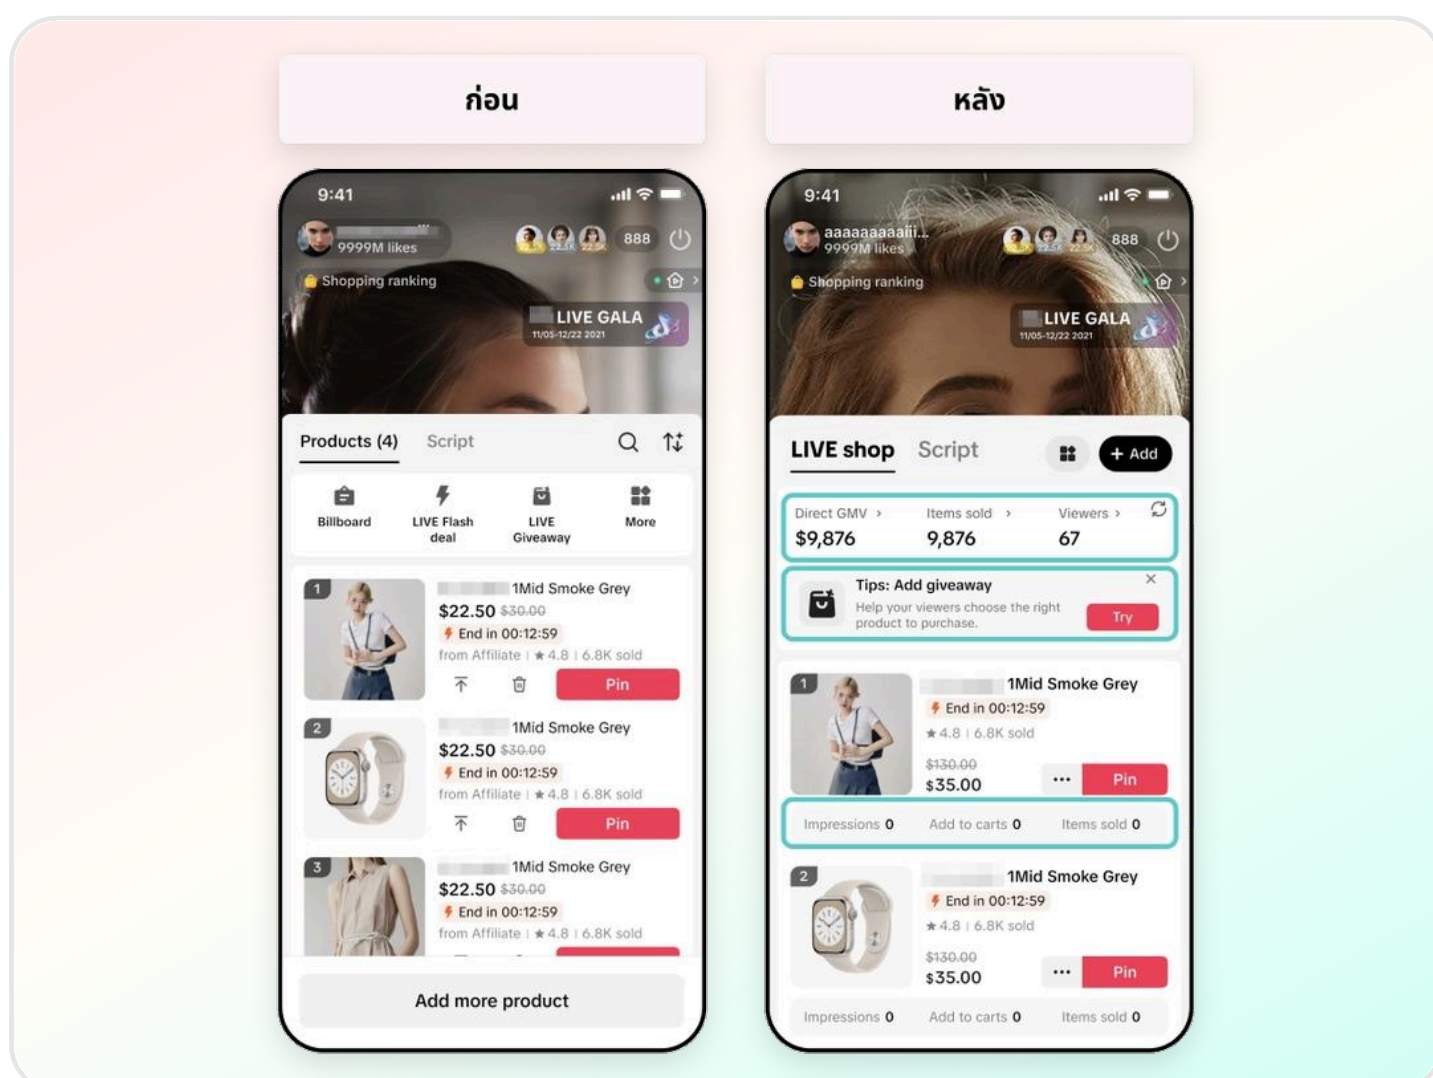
ก่อน

9:41

9999M likes

888

Shopping ranking

LIVE GALA
11/05-12/22 2021

Products (4) Script

Billboard
LIVE Flash deal
LIVE Giveaway
More

1
1Mid Smoke Grey
$22.50 $30.00
End in 00:12:59
from Affiliate | ★4.8 | 6.8K sold
Pin

2
1Mid Smoke Grey
$22.50 $30.00
End in 00:12:59
from Affiliate | ★4.8 | 6.8K sold
Pin

3
1Mid Smoke Grey
$22.50 $30.00
End in 00:12:59
from Affiliate | ★4.8 | 6.8K sold

Add more product

หลัง

9:41

aaaaaaaaaiii...
9999M likes

888

Shopping ranking

LIVE GALA
11/05-12/22 2021

LIVE shop Script

+ Add

Direct GMV > Items sold > Viewers >
$9,876 9,876 67

Tips: Add giveaway
Help your viewers choose the right product to purchase.
Try

1
1Mid Smoke Grey
End in 00:12:59
★4.8 | 6.8K sold
$130.00
$35.00
Pin

Impressions 0 Add to carts 0 Items sold 0

2
1Mid Smoke Grey
End in 00:12:59
★4.8 | 6.8K sold
$130.00
$35.00
Pin

Impressions 0 Add to carts 0 Items sold 0